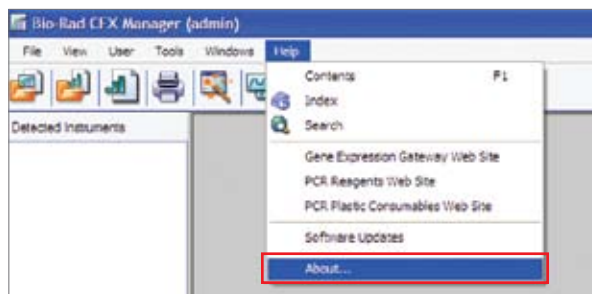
Bio-Rad CFX Manager (admin)

File View User Tools Windows Help

Detected Instruments

Contents F1
Index
Search
Gene Expression Gateway Web Site
PCR Reagents Web Site
PCR Plastic Consumables Web Site
Software Updates
About...